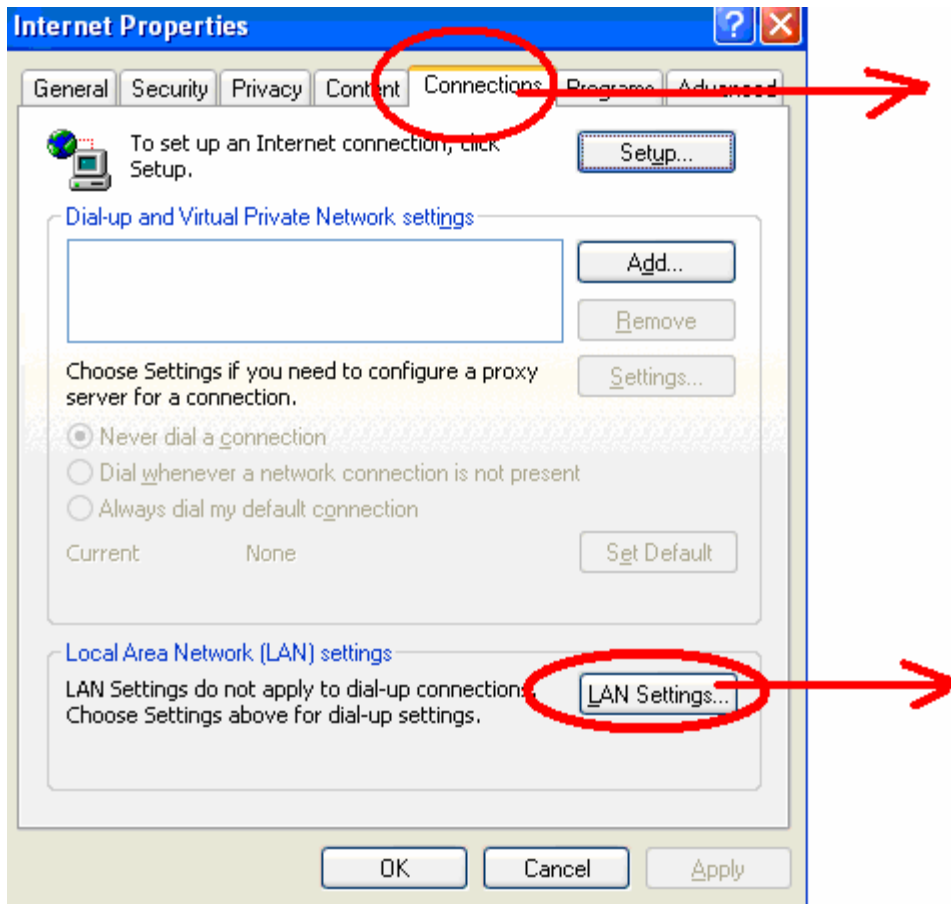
Internet Properties

?

General | Security | Privacy | Content | Connections | Programs | Advanced

To set up an Internet connection, click Setup.

Setup...

Dial-up and Virtual Private Network settings

Add...

Remove

Choose Settings if you need to configure a proxy server for a connection.

Settings...

Never dial a connection

Dial whenever a network connection is not present

Always dial my default connection

Current None

Set Default

Local Area Network (LAN) settings

LAN Settings do not apply to dial-up connections. Choose Settings above for dial-up settings.

LAN Settings...

OK

Cancel

Apply